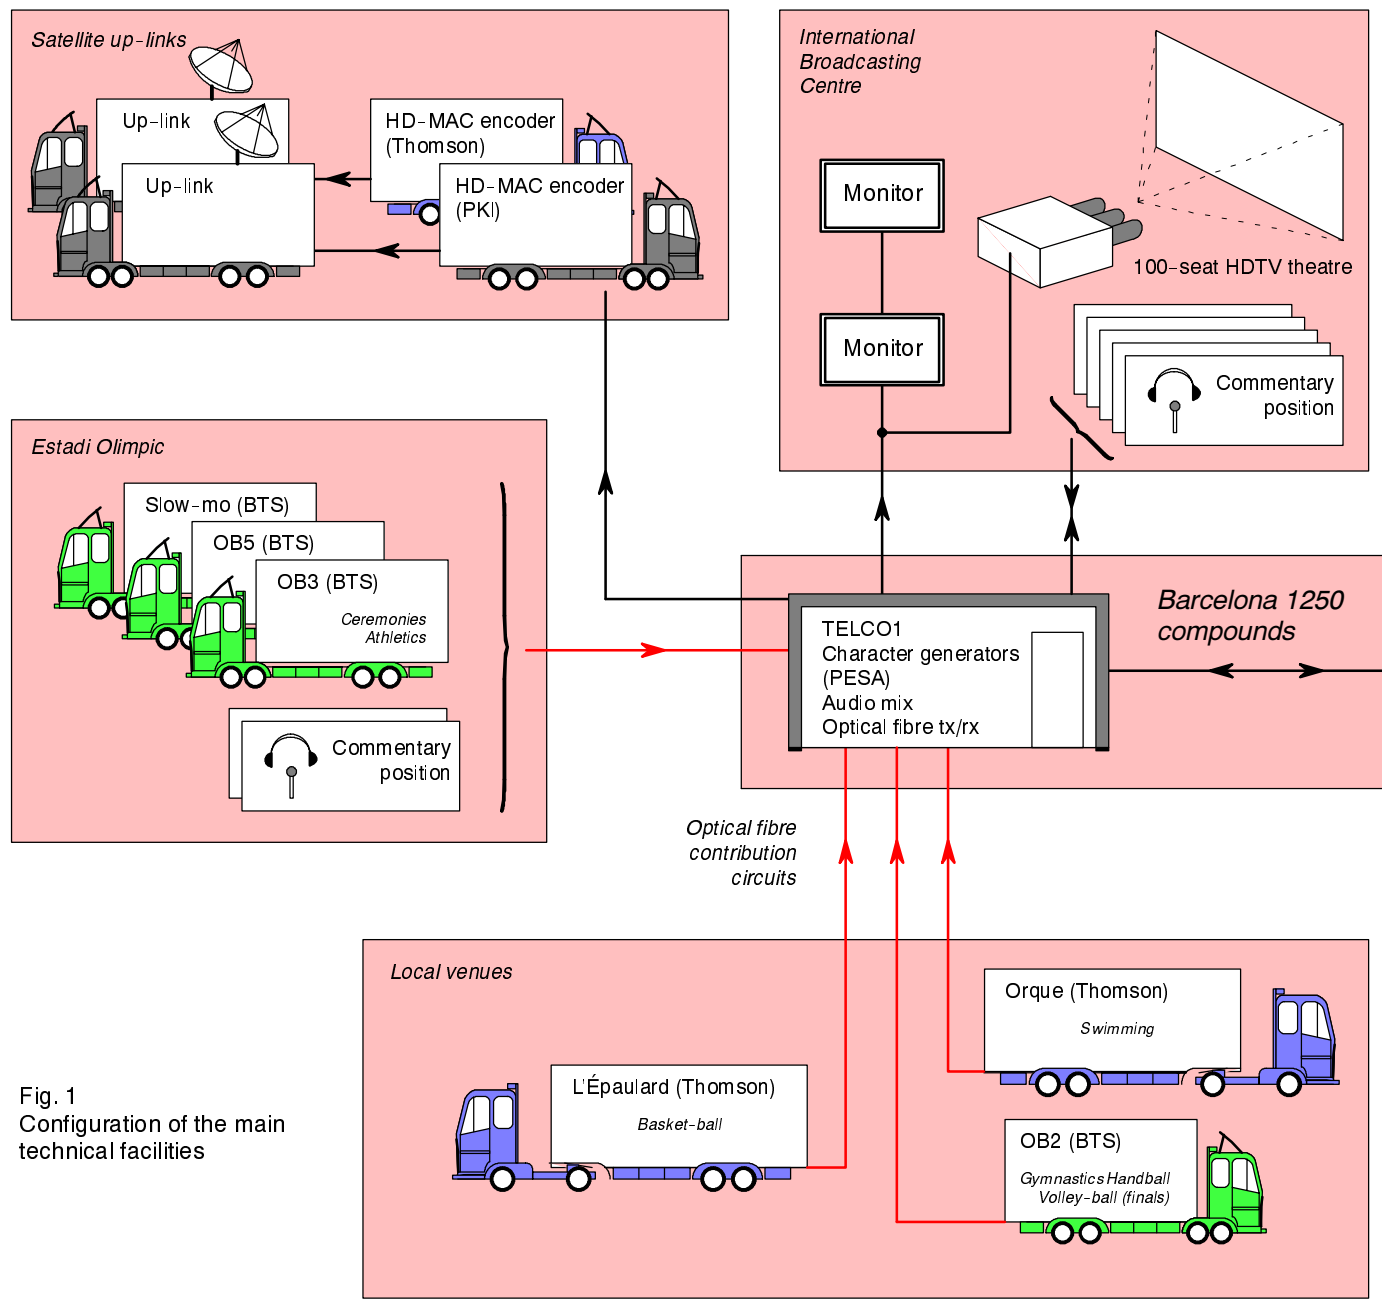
Satellite up-links

Up-link

Up-link

HD-MAC encoder (Thomson)

HD-MAC encoder (PKI)

International Broadcasting Centre

Monitor

Monitor

100-seat HDTV theatre

Commentary position

Estadi Olimpic

Slow-mo (BTS)

OB5 (BTS)

OB3 (BTS)

Ceremonies Athletics

Commentary position

Barcelona 1250 compounds

TELCO1
Character generators
(PESA)
Audio mix
Optical fibre tx/rx

Optical fibre contribution circuits

Local venues

Orque (Thomson)

Swimming

L'Épaulard (Thomson)

Basket-ball

OB2 (BTS)

Gymnastics Handball
Volley-ball (finals)

Fig. 1
Configuration of the main technical facilities